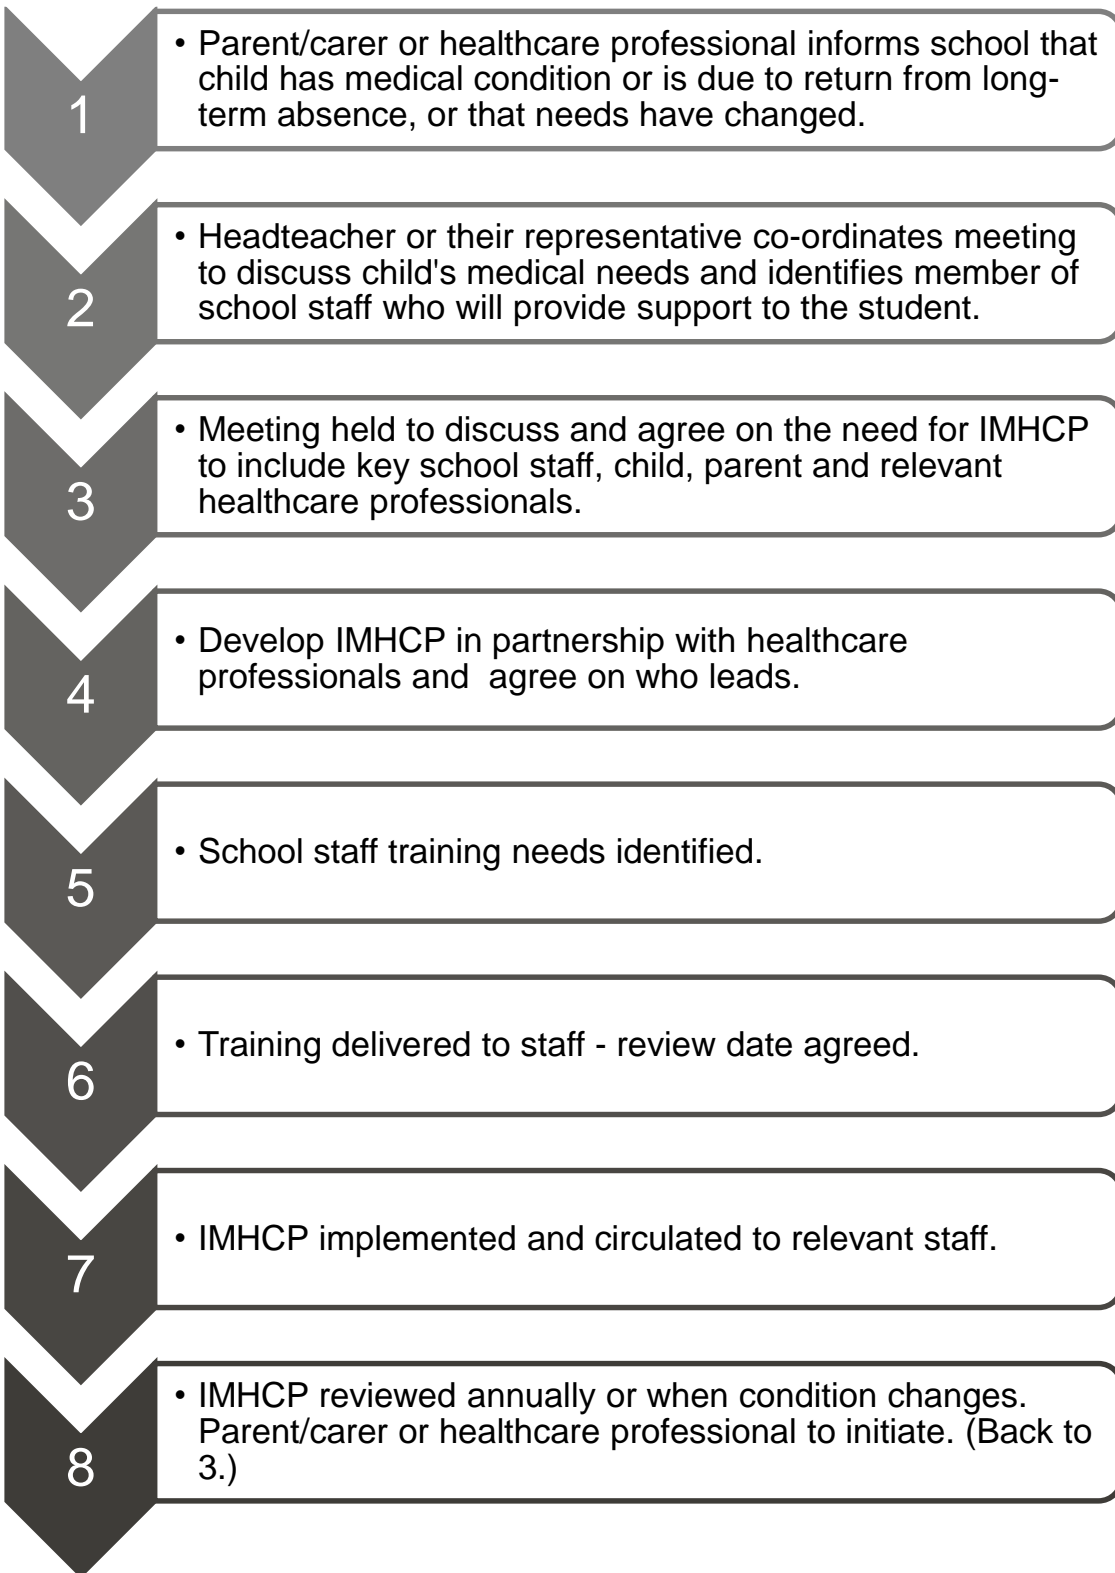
1

• Parent/carer or healthcare professional informs school that child has medical condition or is due to return from long-term absence, or that needs have changed.

2

• Headteacher or their representative co-ordinates meeting to discuss child's medical needs and identifies member of school staff who will provide support to the student.

3

• Meeting held to discuss and agree on the need for IMHCP to include key school staff, child, parent and relevant healthcare professionals.

4

• Develop IMHCP in partnership with healthcare professionals and agree on who leads.

5

• School staff training needs identified.

6

• Training delivered to staff - review date agreed.

7

• IMHCP implemented and circulated to relevant staff.

8

• IMHCP reviewed annually or when condition changes. Parent/carer or healthcare professional to initiate. (Back to 3.)